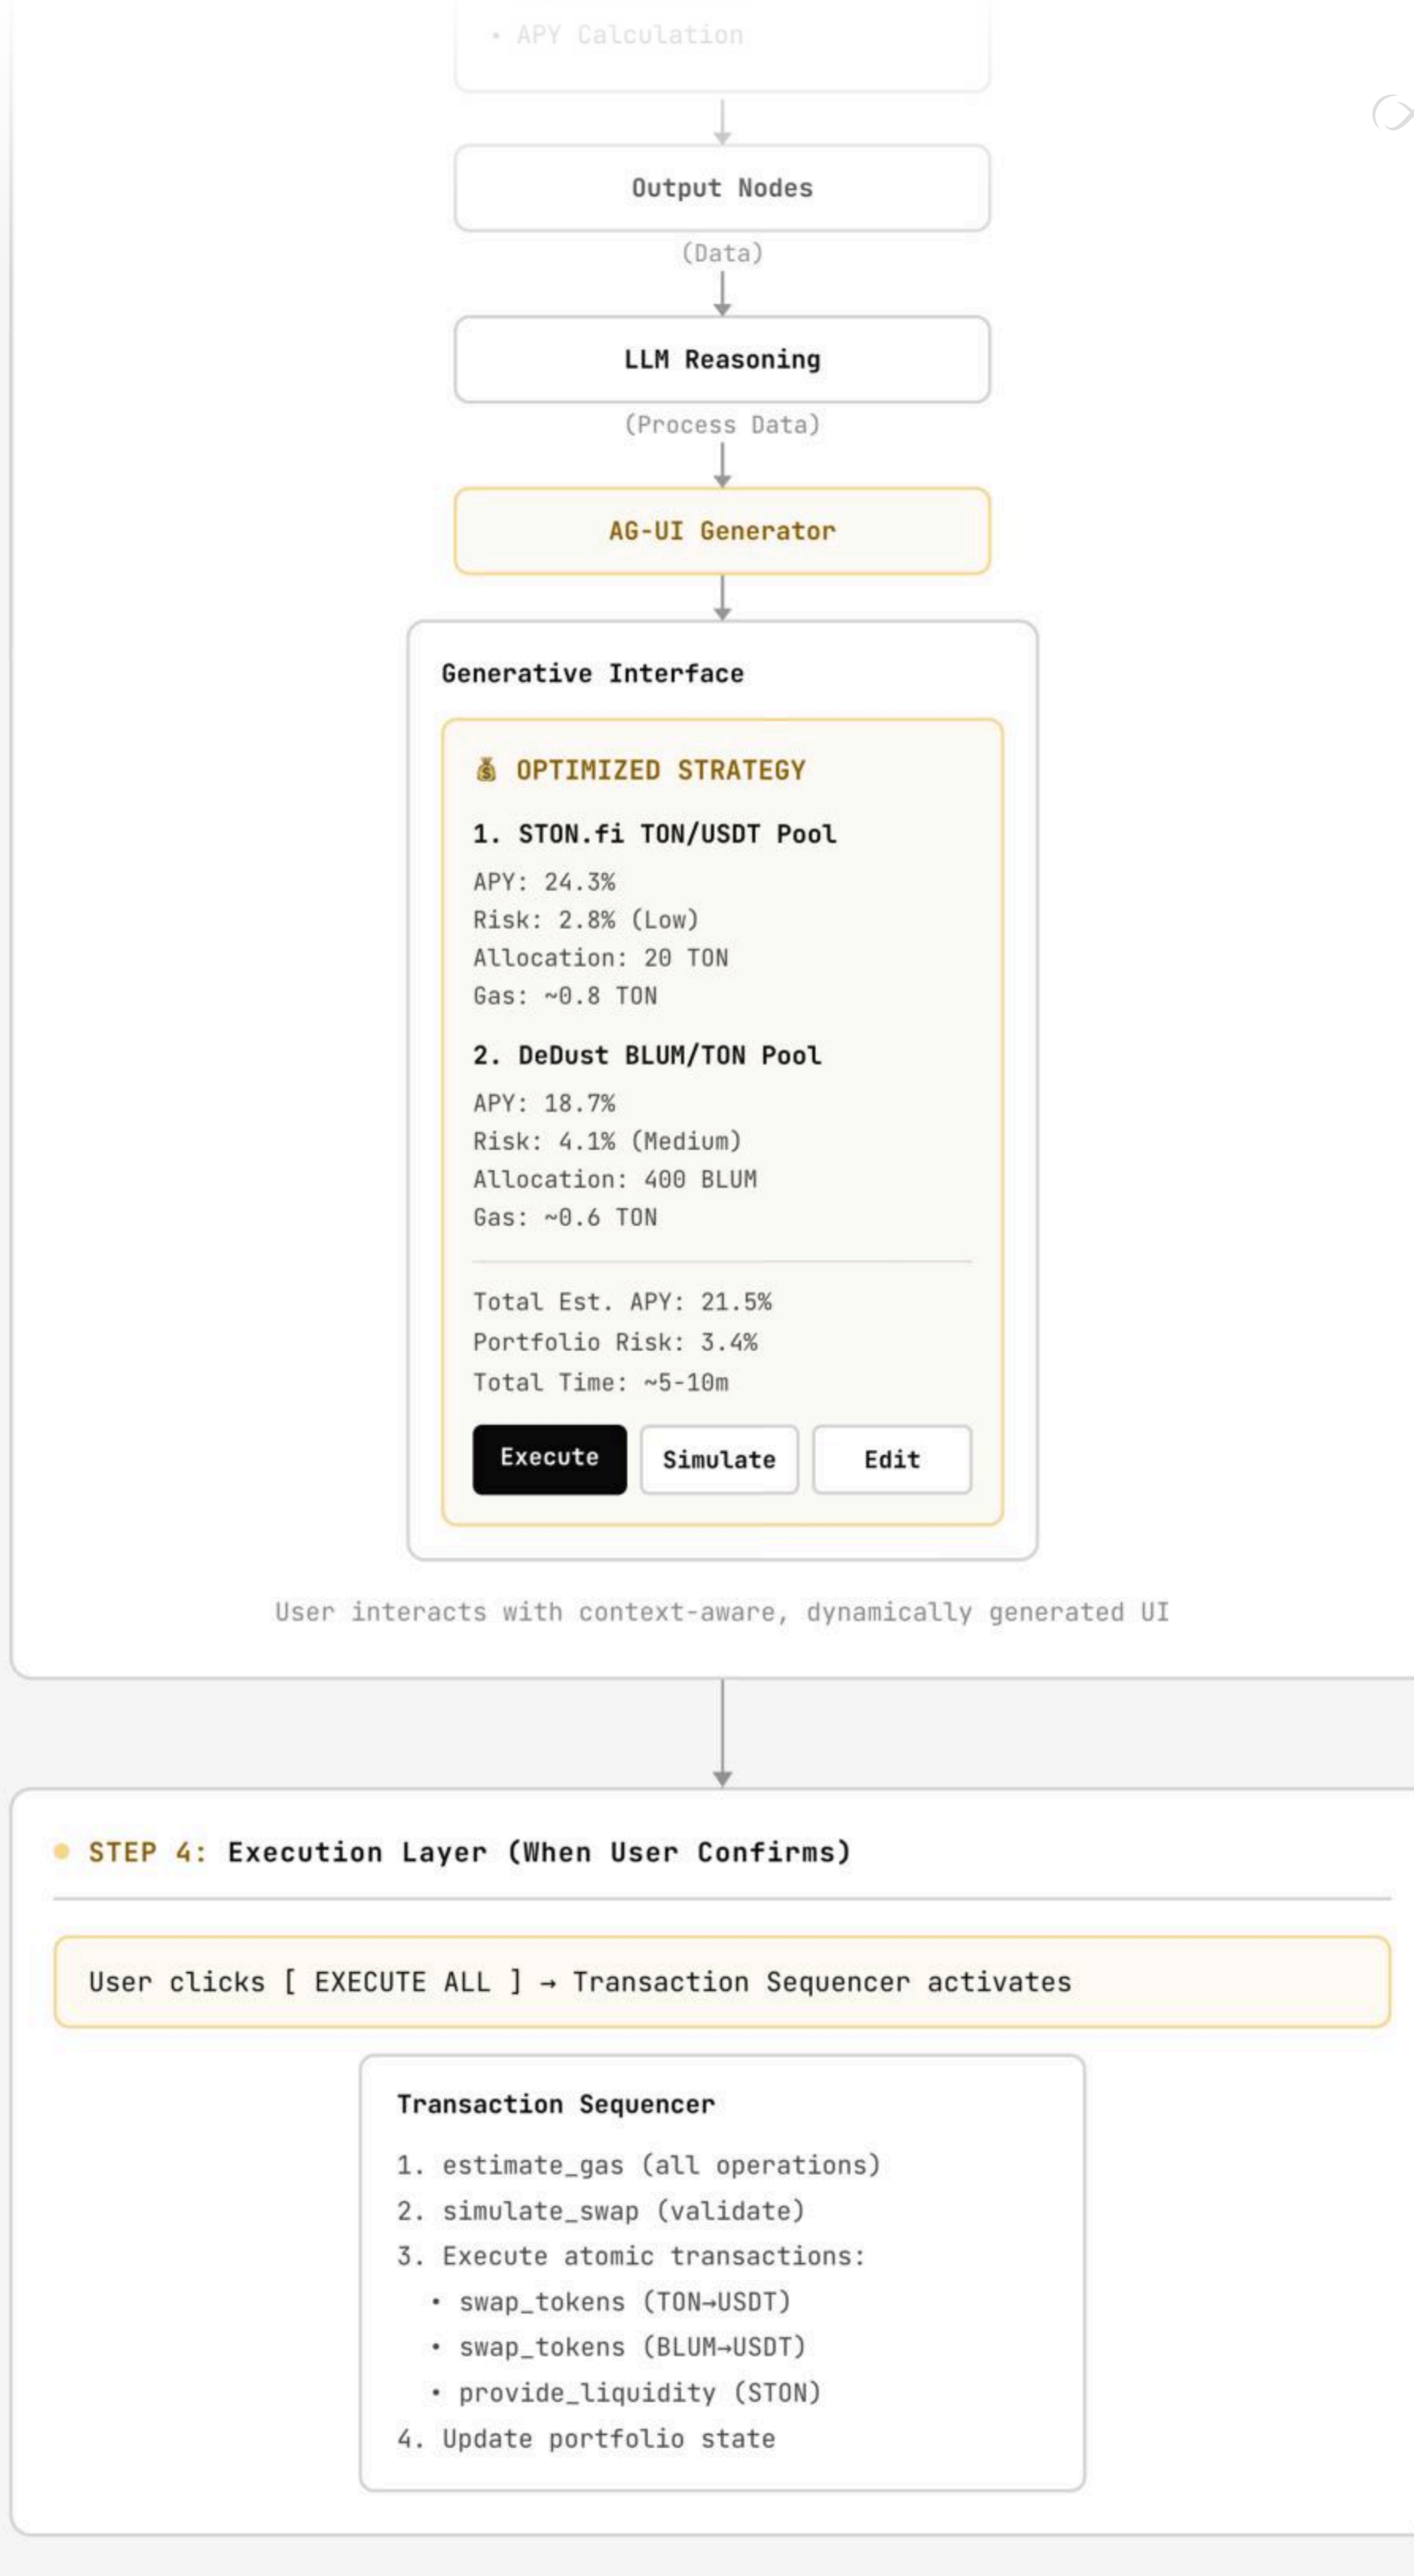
• APY Calculation

Output Nodes

(Data)

LLM Reasoning

(Process Data)

AG-UI Generator

Generative Interface

💰 OPTIMIZED STRATEGY

1. STON.fi TON/USDT Pool

APY: 24.3%
Risk: 2.8% (Low)
Allocation: 20 TON
Gas: ~0.8 TON

2. DeDust BLUM/TON Pool

APY: 18.7%
Risk: 4.1% (Medium)
Allocation: 400 BLUM
Gas: ~0.6 TON

Total Est. APY: 21.5%
Portfolio Risk: 3.4%
Total Time: ~5-10m

Execute Simulate Edit

User interacts with context-aware, dynamically generated UI

STEP 4: Execution Layer (When User Confirms)

User clicks [ EXECUTE ALL ] → Transaction Sequencer activates

Transaction Sequencer

1. estimate_gas (all operations)
2. simulate_swap (validate)
3. Execute atomic transactions:
• swap_tokens (TON→USDT)
• swap_tokens (BLUM→USDT)
• provide_liquidity (STON)
4. Update portfolio state